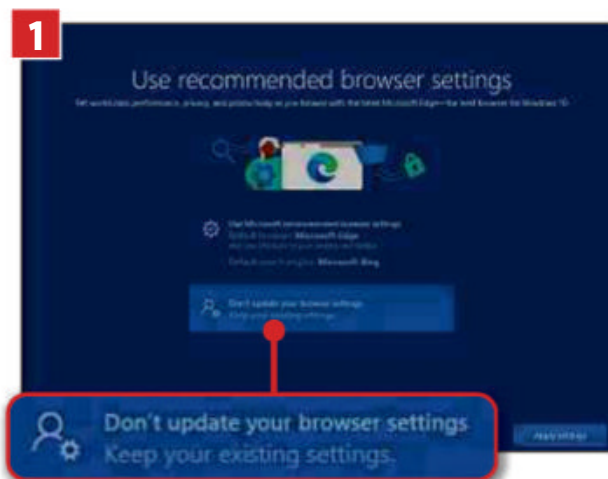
1

Use recommended browser settings

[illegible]

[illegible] Microsoft Edge
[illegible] Microsoft Bing

Don't update your browser settings
Keep your existing settings

Don't update your browser settings
Keep your existing settings.

Apply settings